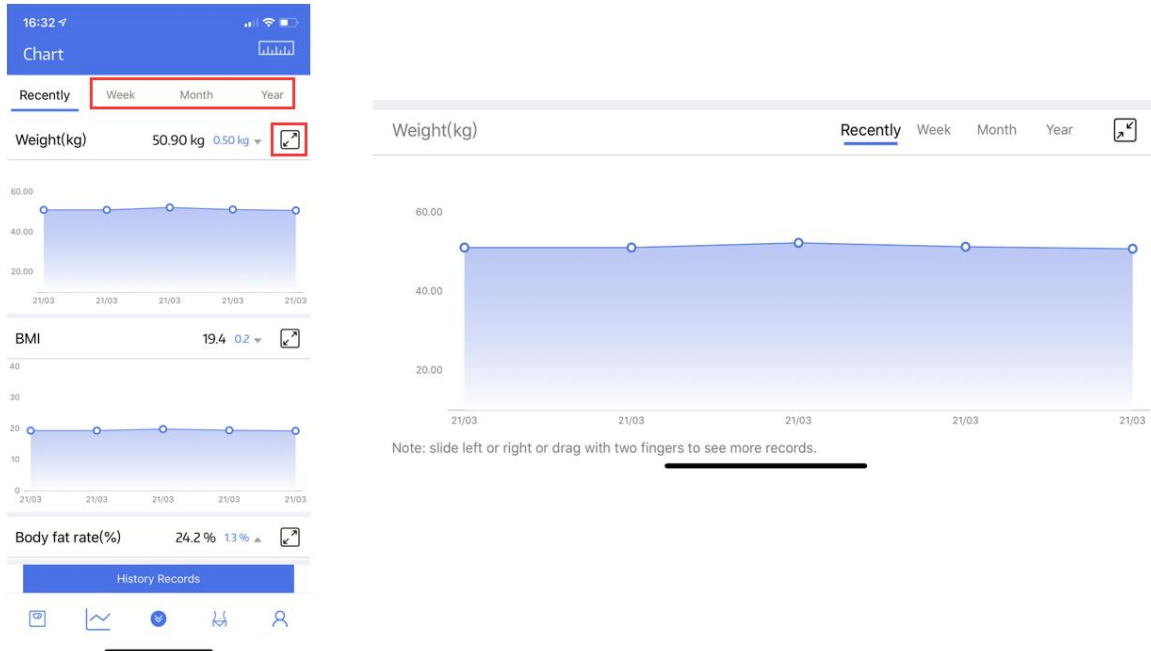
16:32

Chart

Recently Week Month Year

Weight(kg) 50.90 kg 0.50 kg

60.00
40.00
20.00
21/03 21/03 21/03 21/03 21/03

BMI 19.4 0.2

40
30
20
10
0
21/03 21/03 21/03 21/03 21/03

Body fat rate(%) 24.2 % 1.3 %

History Records

Weight(kg) Recently Week Month Year

60.00
40.00
20.00
21/03 21/03 21/03 21/03 21/03

Note: slide left or right or drag with two fingers to see more records.